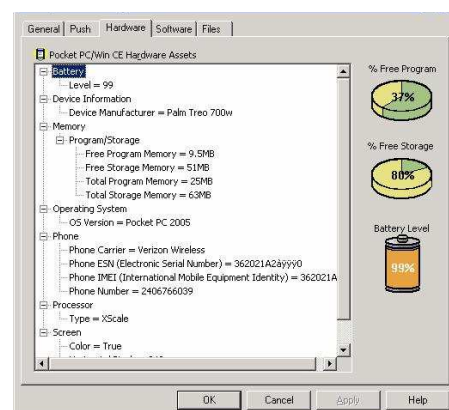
General | Push | Hardware | Software | Files

Pocket PC/Win CE Hardware Assets

Battery
Level = 99
Device Information
Device Manufacturer = Palm Treo 700w
Memory
Program/Storage
Free Program Memory = 9.5MB
Free Storage Memory = 51MB
Total Program Memory = 25MB
Total Storage Memory = 63MB
Operating System
OS Version = Pocket PC 2005
Phone
Phone Carrier = Verizon Wireless
Phone ESN (Electronic Serial Number) = 362021A2äÿÿÿ0
Phone IMEI (International Mobile Equipment Identity) = 362021A
Phone Number = 2406766039
Processor
Type = XScale
Screen
Color = True
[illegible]

% Free Program
37%

% Free Storage
80%

Battery Level
99%

OK
Cancel
Apply
Help